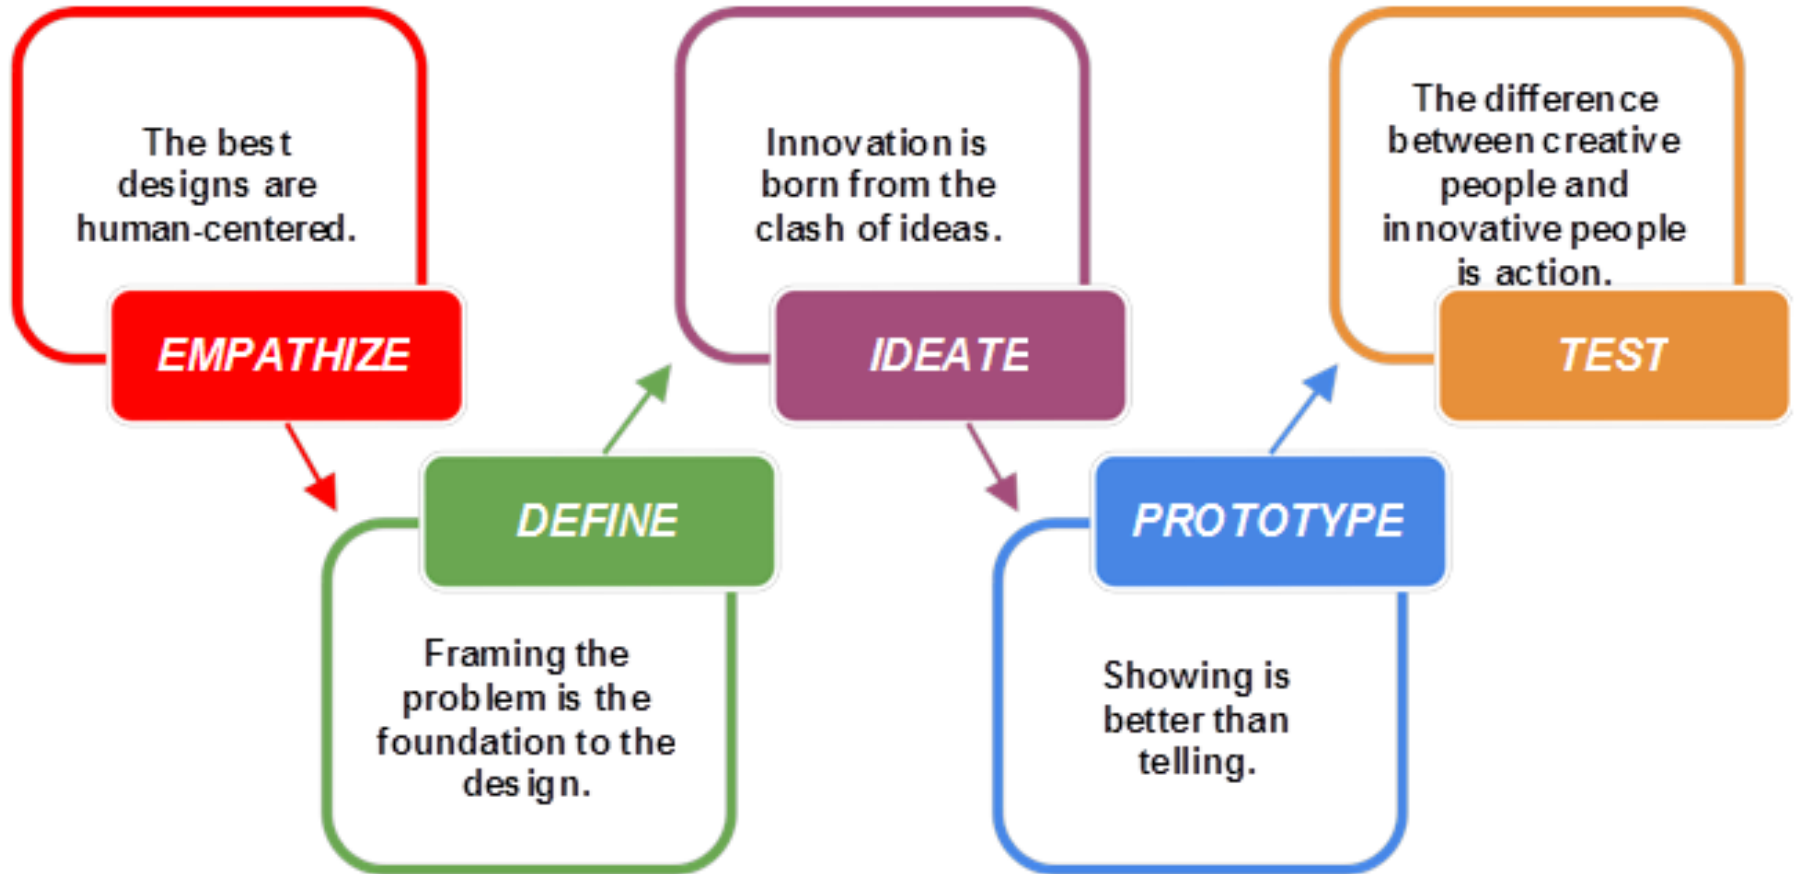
The best designs are human-centered.

EMPATHIZE

DEFINE

Framing the problem is the foundation to the design.

Innovation is born from the clash of ideas.

IDEATE

PROTOTYPE

Showing is better than telling.

The difference between creative people and innovative people is action.

TEST